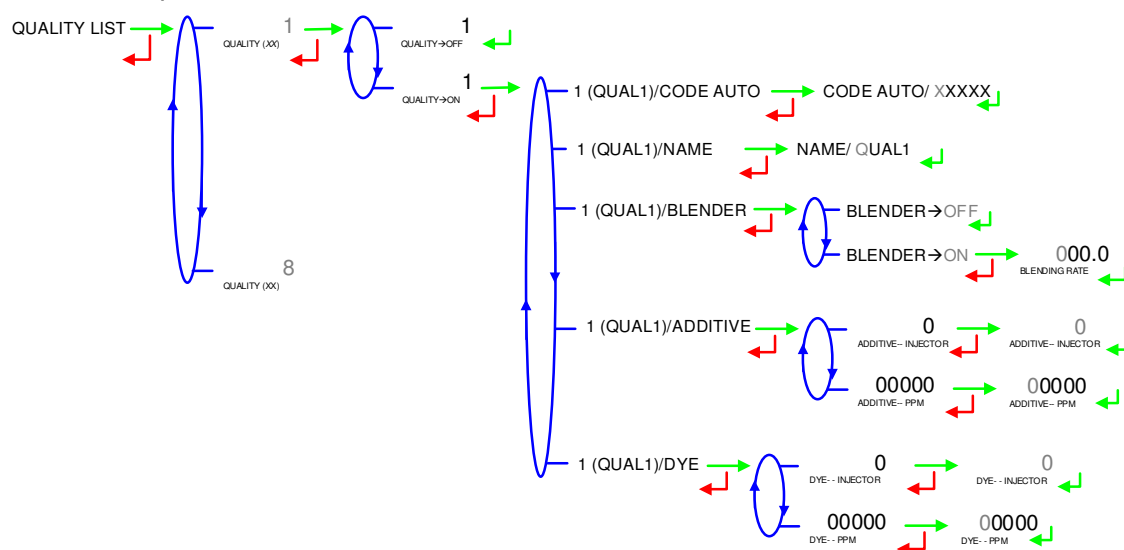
QUALITY LIST

1
QUALITY (XX)

8
QUALITY (XX)

1
QUALITY→OFF

1
QUALITY→ON

1 (QUAL1)/CODE AUTO
CODE AUTO/ XXXXX

1 (QUAL1)/NAME
NAME/ QUAL1

1 (QUAL1)/BLENDER
BLENDER→OFF
BLENDER→ON
000.0
BLENDING RATE

1 (QUAL1)/ADDITIVE
0
ADDITIVE-- INJECTOR
0
ADDITIVE-- INJECTOR
00000
ADDITIVE-- PPM
00000
ADDITIVE-- PPM

1 (QUAL1)/DYE
0
DYE- - INJECTOR
0
DYE- - INJECTOR
00000
DYE- - PPM
00000
DYE- - PPM